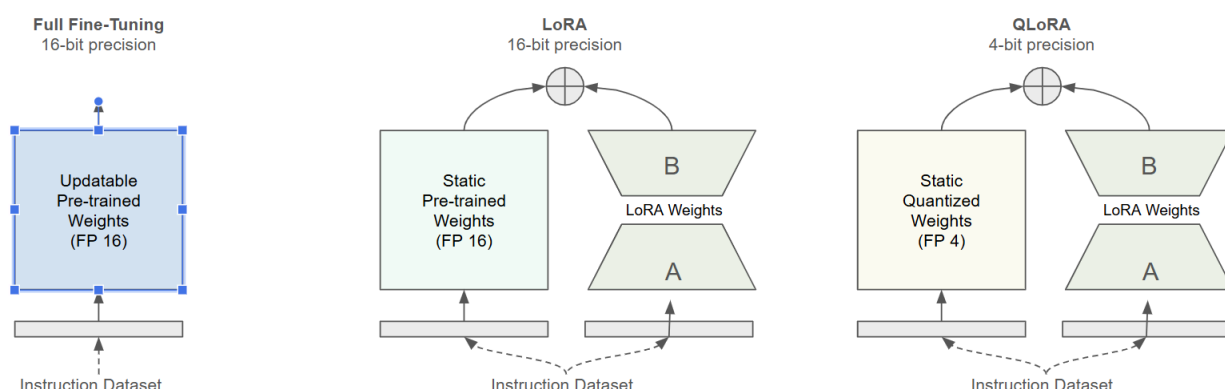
Full Fine-Tuning
16-bit precision

Updatable
Pre-trained
Weights
(FP 16)

Instruction Dataset

LoRA
16-bit precision

Static
Pre-trained
Weights
(FP 16)

B
LoRA Weights
A

Instruction Dataset

QLoRA
4-bit precision

Static
Quantized
Weights
(FP 4)

B
LoRA Weights
A

Instruction Dataset